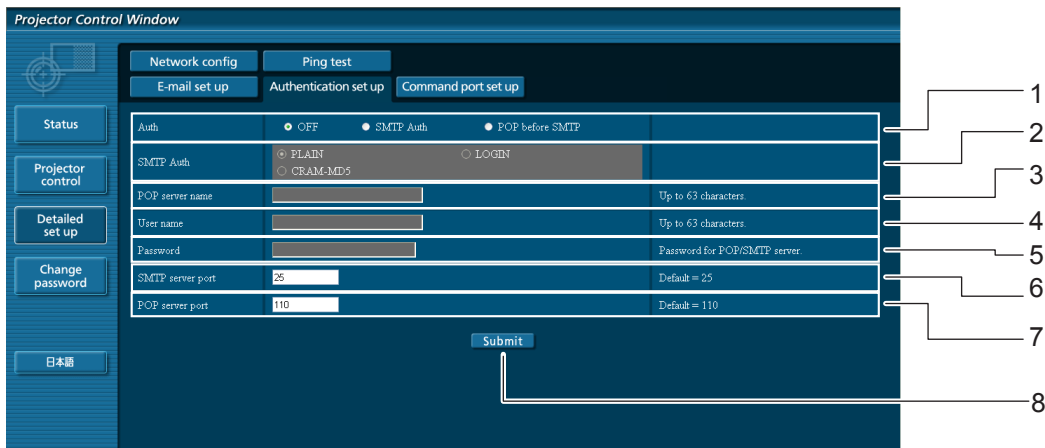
Projector Control Window

Status

Projector control

Detailed set up

Change password

日本語

Network config | Ping test

E-mail set up | Authentication set up | Command port set up

| | | |
|---|---|---|
| Auth | OFF  SMTP Auth  POP before SMTP | |
| SMTP Auth | PLAIN  LOGIN  CRAM-MD5 | |
| POP server name | | Up to 63 characters. |
| User name | | Up to 63 characters. |
| Password | | Password for POP/SMTP server. |
| SMTP server port | 25 | Default = 25 |
| POP server port | 110 | Default = 110 |

Submit

1
2
3
4
5
6
7
8